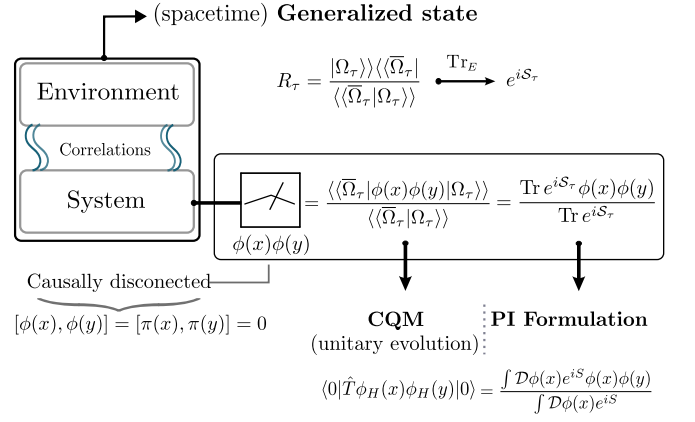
(spacetime) **Generalized state**

Environment

Correlations

System

$R_\tau = \frac{|\Omega_\tau\rangle\rangle\langle\langle\overline{\Omega}_\tau|}{\langle\langle\overline{\Omega}_\tau|\Omega_\tau\rangle\rangle}$ $\xrightarrow{\mathrm{Tr}_E}$ $e^{i\mathcal{S}_\tau}$

$= \frac{\langle\langle\overline{\Omega}_\tau|\phi(x)\phi(y)|\Omega_\tau\rangle\rangle}{\langle\langle\overline{\Omega}_\tau|\Omega_\tau\rangle\rangle} = \frac{\mathrm{Tr}\, e^{i\mathcal{S}_\tau}\phi(x)\phi(y)}{\mathrm{Tr}\, e^{i\mathcal{S}_\tau}}$

$\phi(x)\phi(y)$

Causally disconected

$[\phi(x),\phi(y)] = [\pi(x),\pi(y)] = 0$

**CQM**
(unitary evolution)

**PI Formulation**

$\langle 0|\hat{T}\phi_H(x)\phi_H(y)|0\rangle = \frac{\int \mathcal{D}\phi(x)e^{iS}\phi(x)\phi(y)}{\int \mathcal{D}\phi(x)e^{iS}}$